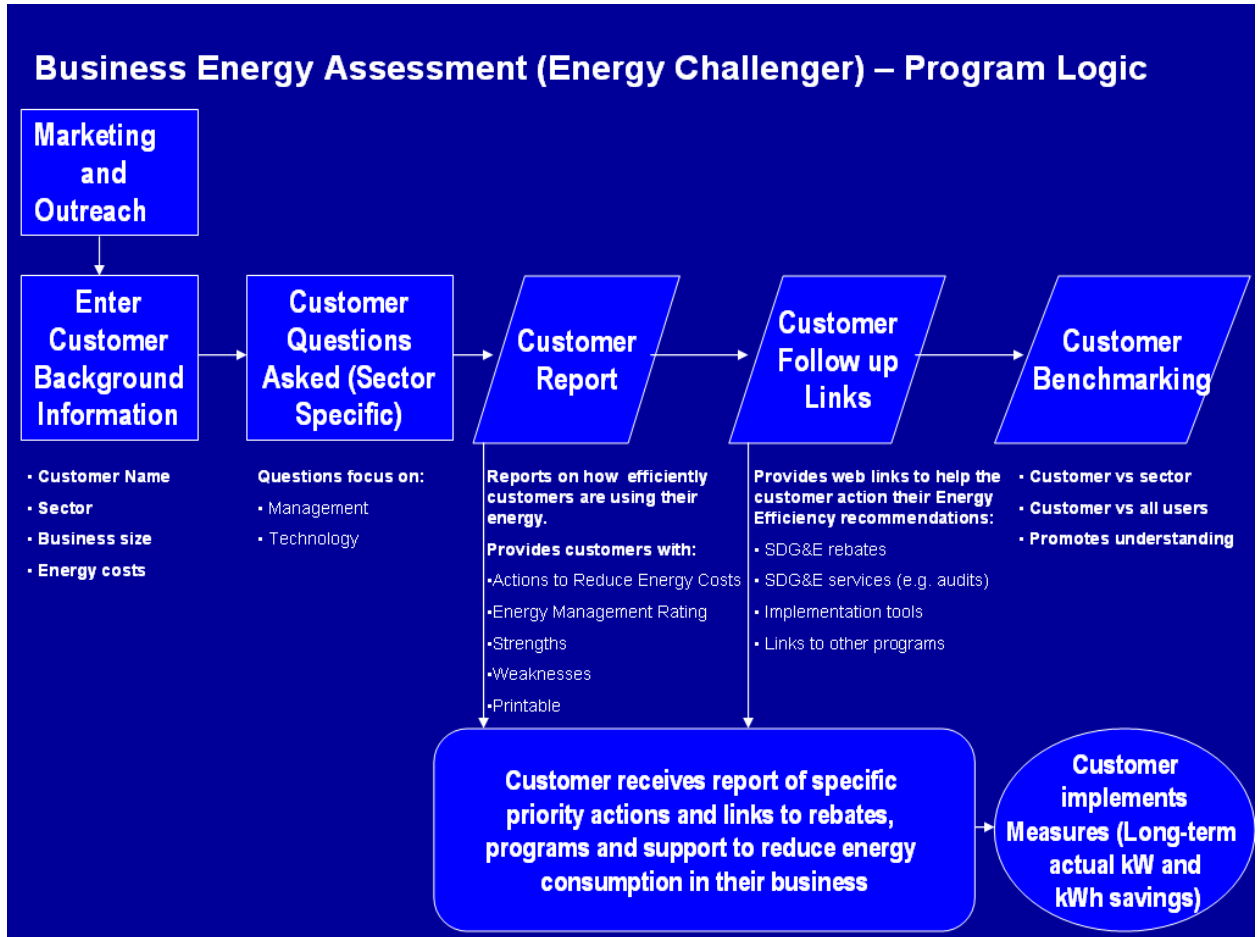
Business Energy Assessment (Energy Challenger) – Program Logic

Marketing and Outreach

Enter Customer Background Information

Customer Questions Asked (Sector Specific)

Customer Report

Customer Follow up Links

Customer Benchmarking

• Customer Name
• Sector
• Business size
• Energy costs

Questions focus on:
• Management
• Technology

Reports on how efficiently customers are using their energy.

Provides customers with:
•Actions to Reduce Energy Costs
•Energy Management Rating
•Strengths
•Weaknesses
•Printable

Provides web links to help the customer action their Energy Efficiency recommendations:
• SDG&E rebates
• SDG&E services (e.g. audits)
• Implementation tools
• Links to other programs

• Customer vs sector
• Customer vs all users
• Promotes understanding

Customer receives report of specific priority actions and links to rebates, programs and support to reduce energy consumption in their business

Customer implements Measures (Long-term actual kW and kWh savings)